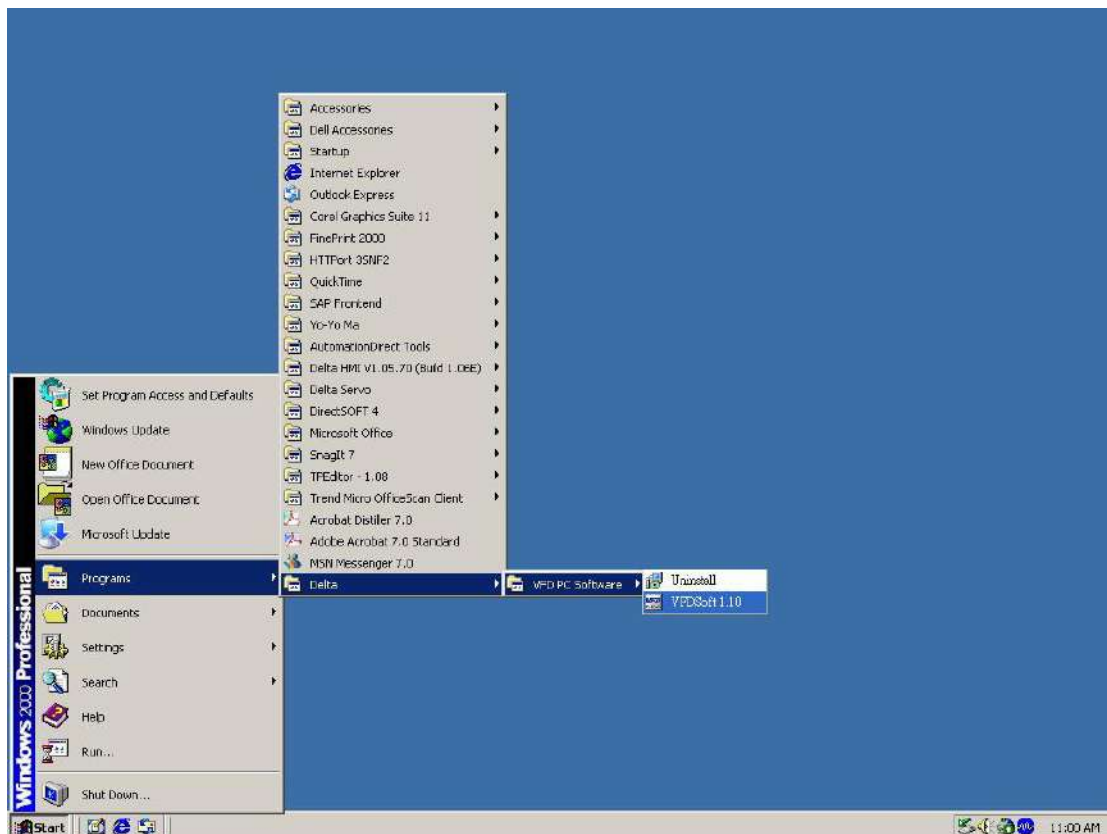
Accessories
Dell Accessories
Startup
Internet Explorer
Outlook Express
Corel Graphics Suite 11
FinePrint 2000
HTTPort 3SNF2
QuickTime
SAP Frontend
Yo-Yo Ma
AutomationDirect Tools
Delta HMI V1.05.70 (Build 1.06E)
Delta Servo
DirectSOFT 4
Microsoft Office
SnagIt 7
TPEditor - 1.08
Trend Micro OfficeScan Client
Acrobat Distiller 7.0
Adobe Acrobat 7.0 Standard
MSN Messenger 7.0
Delta
VFD PC Software
Uninstall
VFDSoft 1.10

Set Program Access and Defaults
Windows Update
New Office Document
Open Office Document
Microsoft Update
Programs
Documents
Settings
Search
Help
Run...
Shut Down...

Windows 2000 Professional

Start
11:00 AM